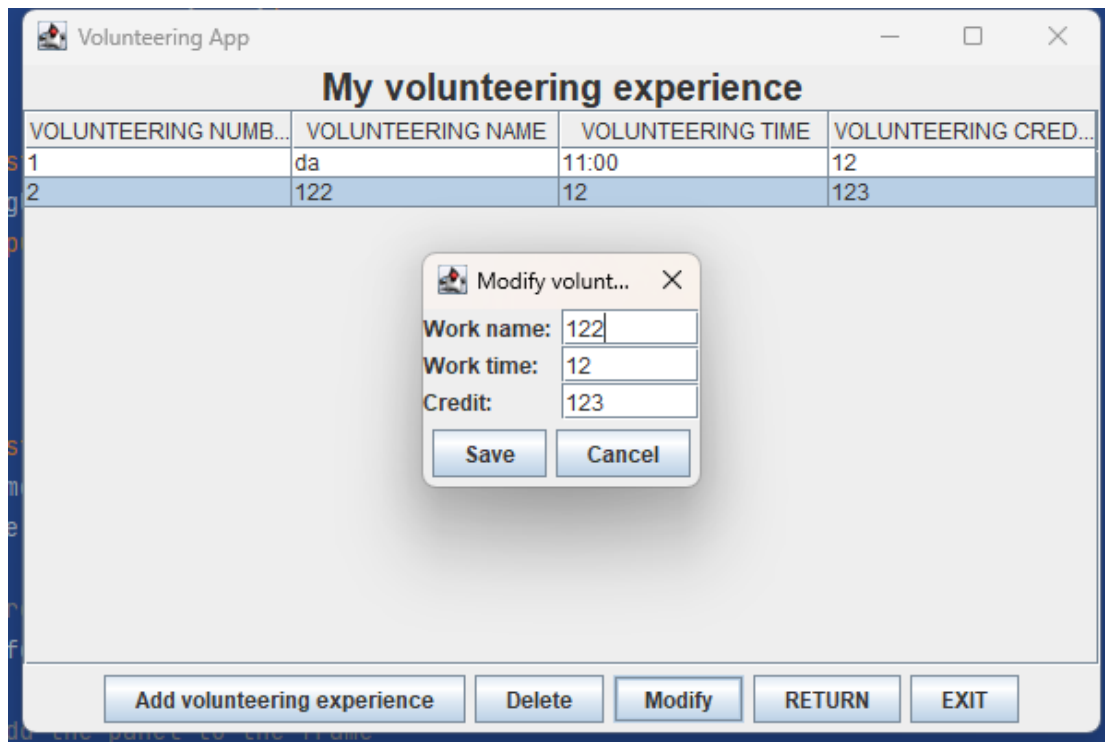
Volunteering App

My volunteering experience

| VOLUNTEERING NUMB... | VOLUNTEERING NAME | VOLUNTEERING TIME | VOLUNTEERING CRED... |
|---|---|---|---|
| 1 | da | 11:00 | 12 |
| 2 | 122 | 12 | 123 |

Modify volunt...

Work name: 122
Work time: 12
Credit: 123

Save
Cancel

Add volunteering experience
Delete
Modify
RETURN
EXIT